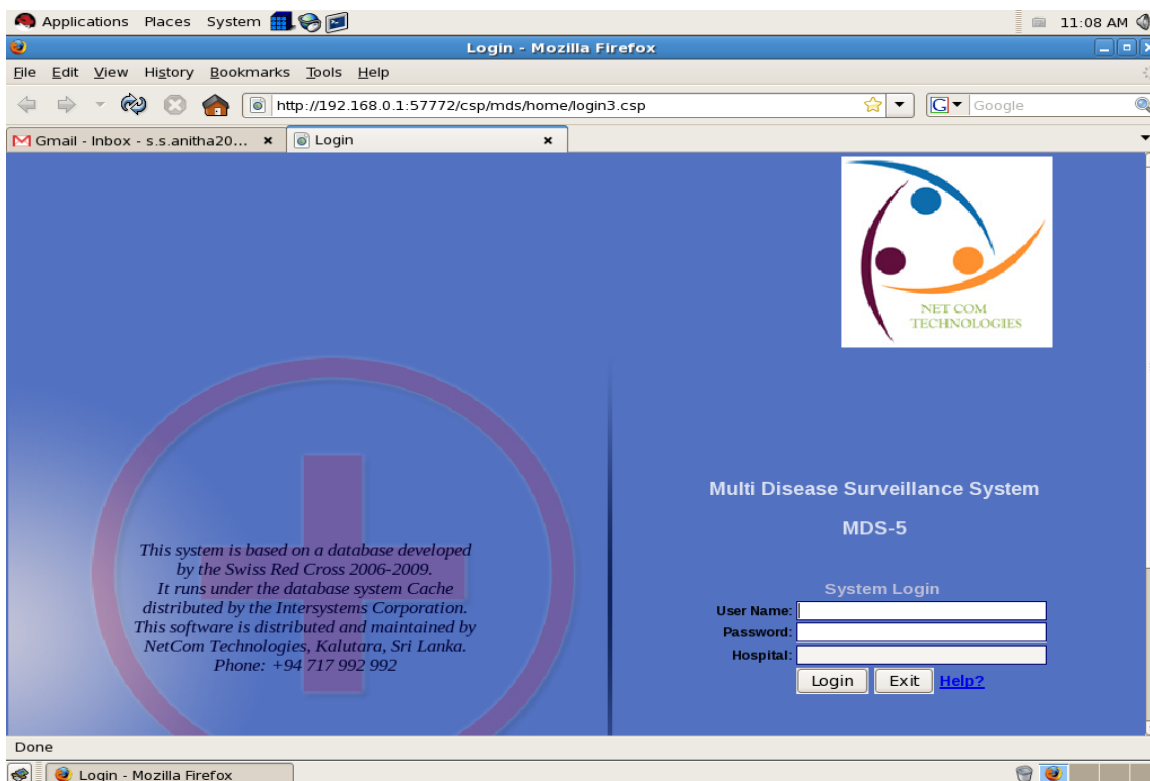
Applications Places System

11:08 AM

Login - Mozilla Firefox

File Edit View History Bookmarks Tools Help

http://192.168.0.1:57772/csp/mds/home/login3.csp

Google

Gmail - Inbox - s.s.anitha20... ×

Login ×

NET COM TECHNOLOGIES

This system is based on a database developed by the Swiss Red Cross 2006-2009. It runs under the database system Cache distributed by the Intersystems Corporation. This software is distributed and maintained by NetCom Technologies, Kalutara, Sri Lanka. Phone: +94 717 992 992

Multi Disease Surveillance System

MDS-5

System Login

User Name:

Password:

Hospital:

Login Exit Help?

Done

Login - Mozilla Firefox